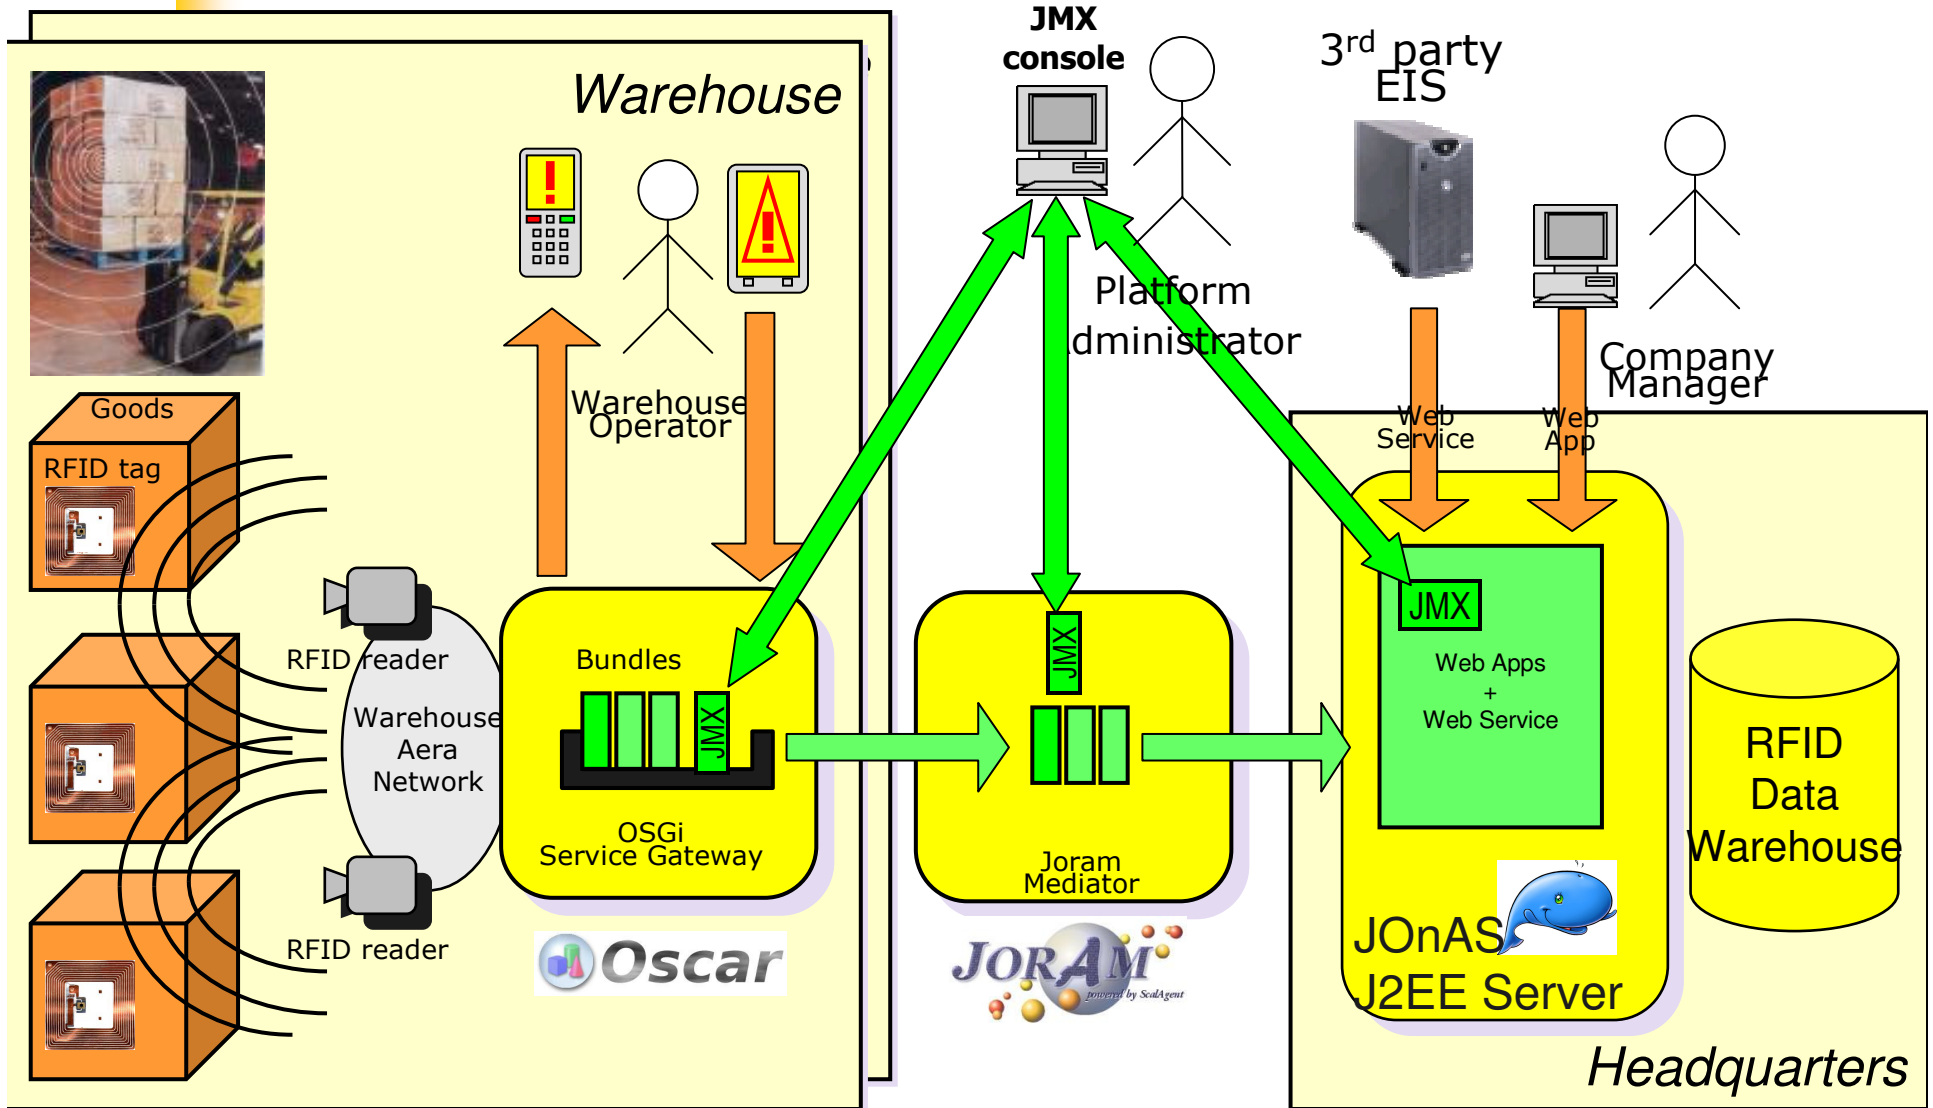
Warehouse

JMX console

$3^{rd}$ party EIS

Platform Administrator

Company Manager

Goods

RFID tag

Warehouse Operator

Web Service

Web App

RFID reader

Warehouse Aera Network

Bundles

JMX

OSGi Service Gateway

JMX

Joram Mediator

JMX

Web Apps + Web Service

RFID Data Warehouse

RFID reader

Oscar

JORAM powered by ScalAgent

JOnAS J2EE Server

Headquarters